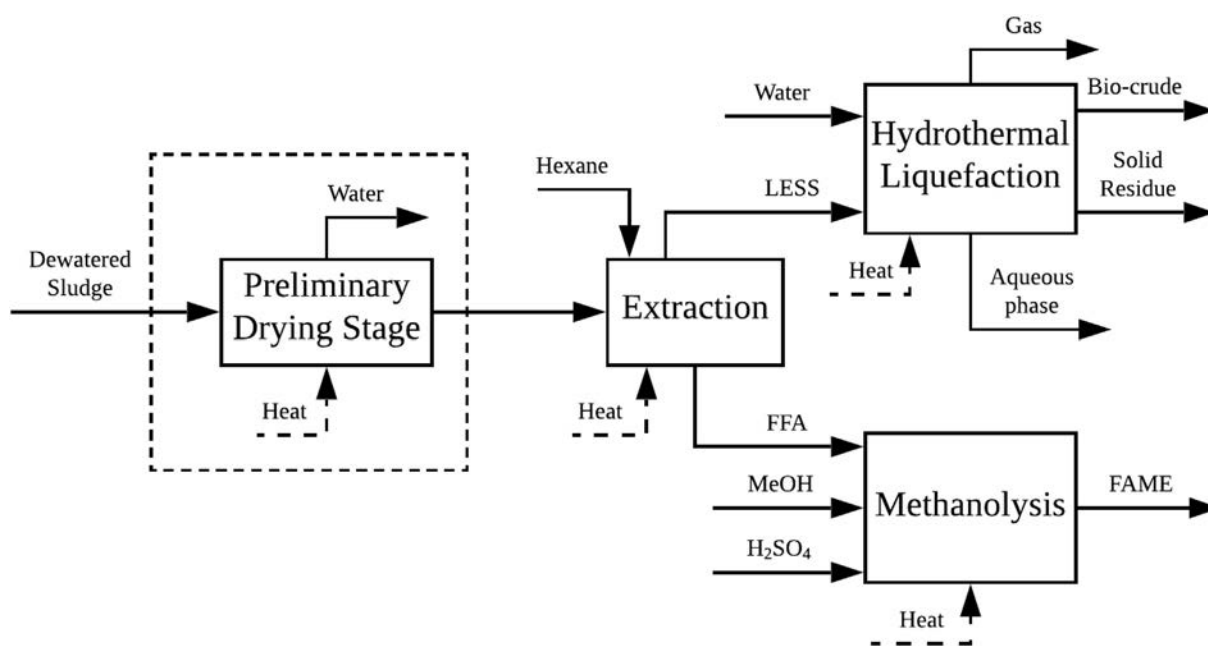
Dewatered Sludge

Water

Preliminary Drying Stage

Heat

Hexane

Extraction

Heat

LESS

Water

Gas

Bio-crude

Hydrothermal Liquefaction

Solid Residue

Heat

Aqueous phase

FFA

MeOH

$H_2SO_4$

Methanolysis

FAME

Heat